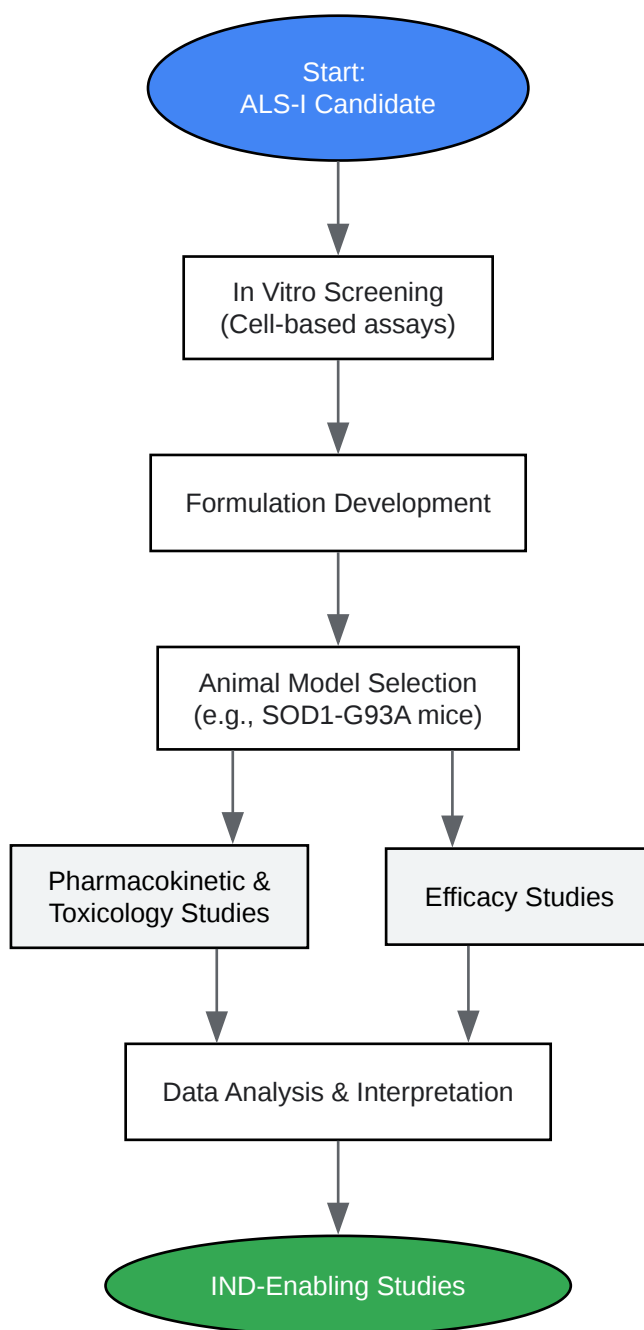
Start:
ALS-I Candidate

In Vitro Screening
(Cell-based assays)

Formulation Development

Animal Model Selection
(e.g., SOD1-G93A mice)

Pharmacokinetic &
Toxicology Studies

Efficacy Studies

Data Analysis & Interpretation

IND-Enabling Studies